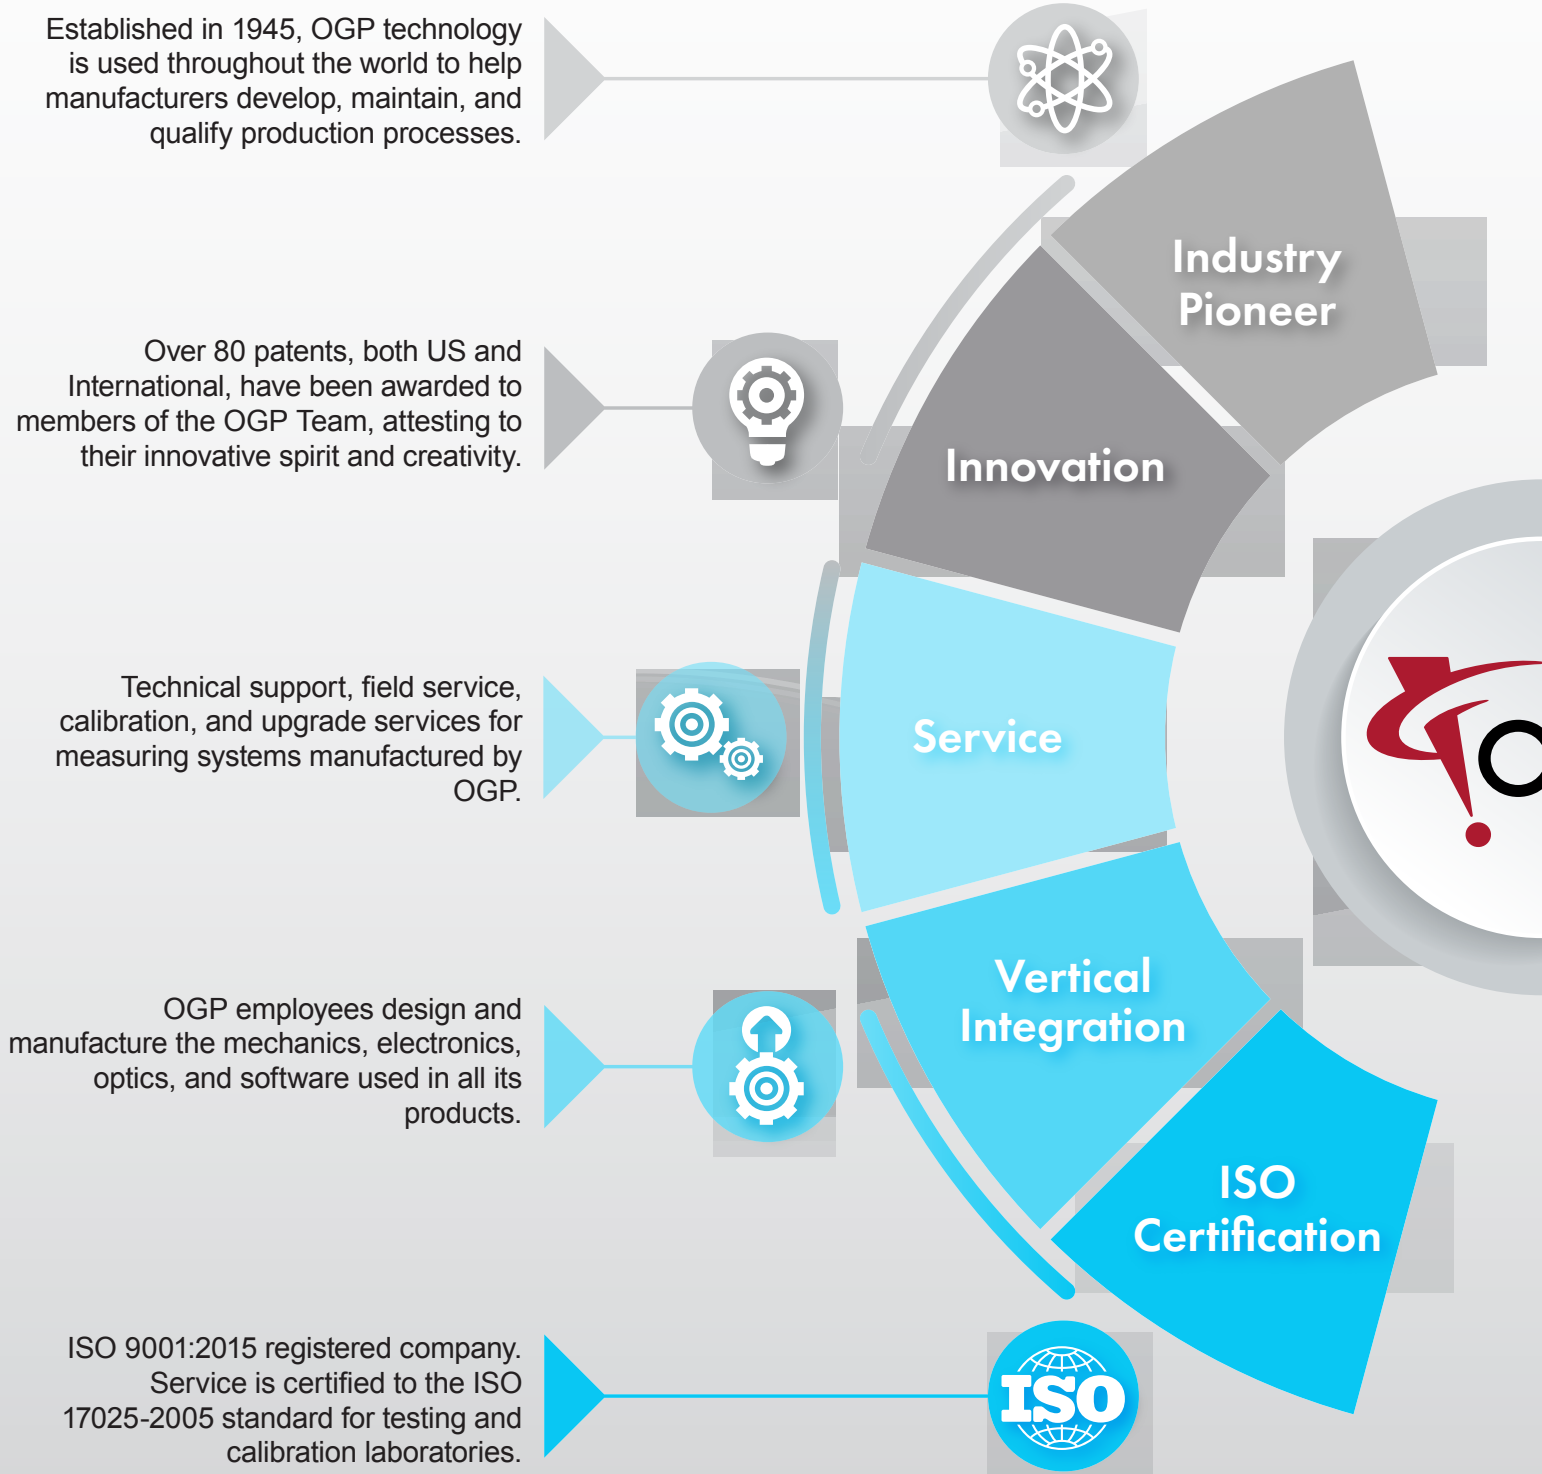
Established in 1945, OGP technology is used throughout the world to help manufacturers develop, maintain, and qualify production processes.

Industry Pioneer

Over 80 patents, both US and International, have been awarded to members of the OGP Team, attesting to their innovative spirit and creativity.

Innovation

Technical support, field service, calibration, and upgrade services for measuring systems manufactured by OGP.

Service

OGP employees design and manufacture the mechanics, electronics, optics, and software used in all its products.

Vertical Integration

ISO 9001:2015 registered company. Service is certified to the ISO 17025-2005 standard for testing and calibration laboratories.

ISO Certification

ISO